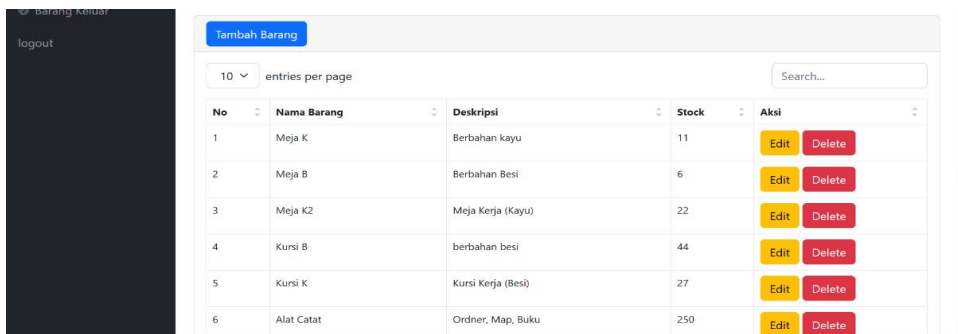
Barang Keluar

logout

Tambah Barang

10 entries per page

Search...

| No | Nama Barang | Deskripsi | Stock | Aksi |
|---|---|---|---|---|
| 1 | Meja K | Berbahan kayu | 11 | Edit Delete |
| 2 | Meja B | Berbahan Besi | 6 | Edit Delete |
| 3 | Meja K2 | Meja Kerja (Kayu) | 22 | Edit Delete |
| 4 | Kursi B | berbahan besi | 44 | Edit Delete |
| 5 | Kursi K | Kursi Kerja (Besi) | 27 | Edit Delete |
| 6 | Alat Catat | Ordner, Map, Buku | 250 | Edit Delete |